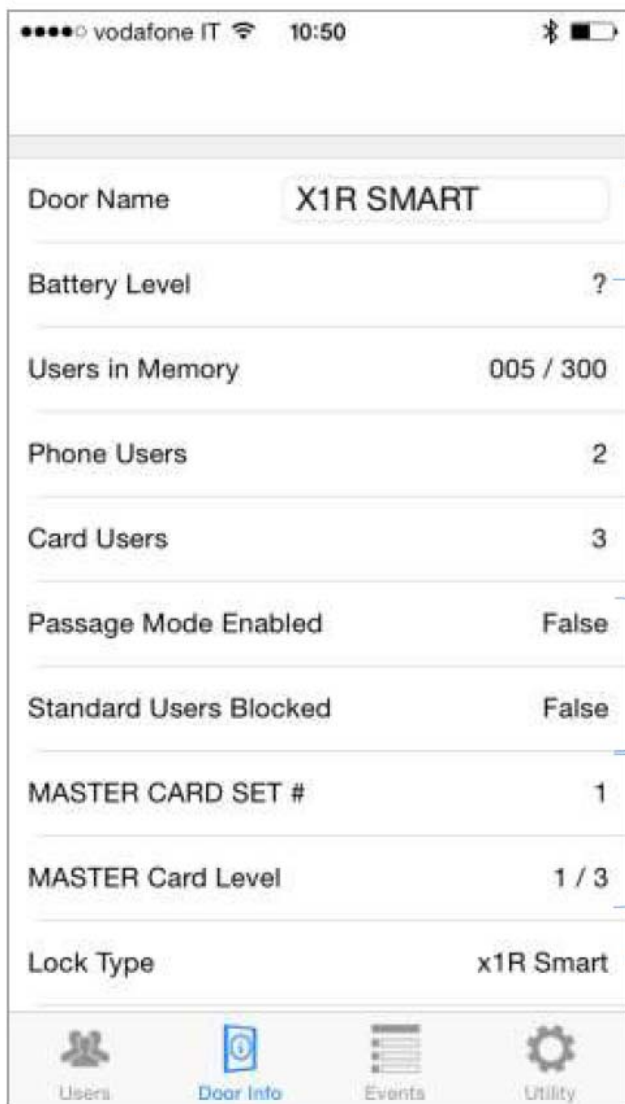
●●●●○ vodafone IT 10:50

| | |
|---|---|
| Door Name | X1R SMART |
| Battery Level | ? |
| Users in Memory | 005 / 300 |
| Phone Users | 2 |
| Card Users | 3 |
| Passage Mode Enabled | False |
| Standard Users Blocked | False |
| MASTER CARD SET # | 1 |
| MASTER Card Level | 1 / 3 |
| Lock Type | x1R Smart |

Users Door Info Events Utility